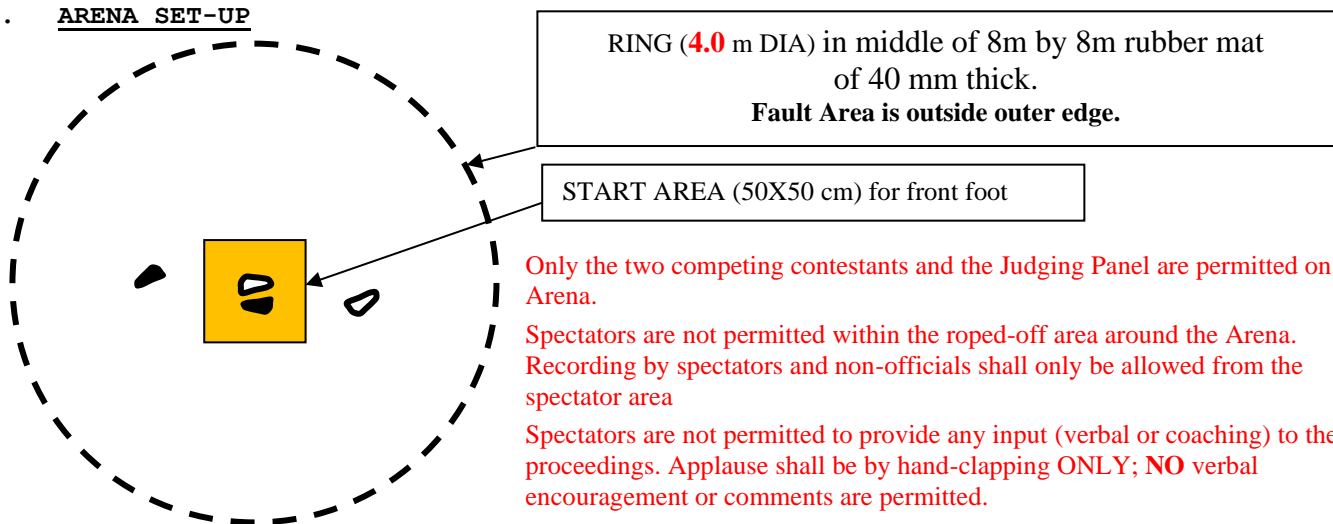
. ARENA SET-UP

RING (4.0 m DIA) in middle of 8m by 8m rubber mat of 40 mm thick.
Fault Area is outside outer edge.

START AREA (50X50 cm) for front foot

Only the two competing contestants and the Judging Panel are permitted on Arena.

Spectators are not permitted within the roped-off area around the Arena. Recording by spectators and non-officials shall only be allowed from the spectator area

Spectators are not permitted to provide any input (verbal or coaching) to the proceedings. Applause shall be by hand-clapping ONLY; NO verbal encouragement or comments are permitted.